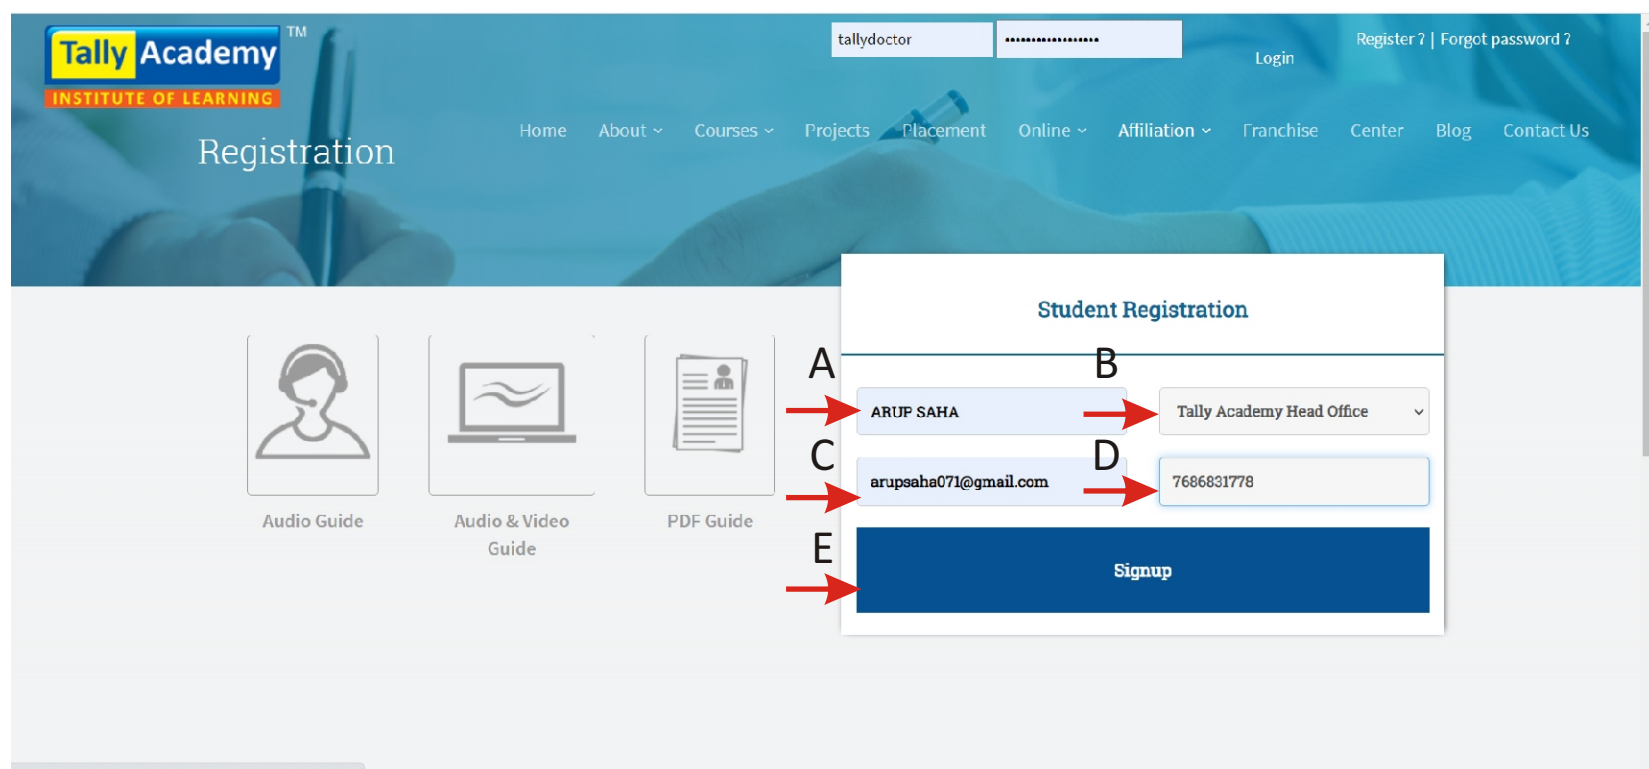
Tally Academy TM
INSTITUTE OF LEARNING

tallydoctor
••••••••••••••••••
Login
Register ? | Forgot password ?

Registration

Home About Courses Projects Placement Online Affiliation Franchise Center Blog Contact Us

Audio Guide
Audio & Video Guide
PDF Guide

Student Registration

A
B
ARUP SAHA
Tally Academy Head Office
C
D
arupsaha071@gmail.com
7686831778
E
Signup